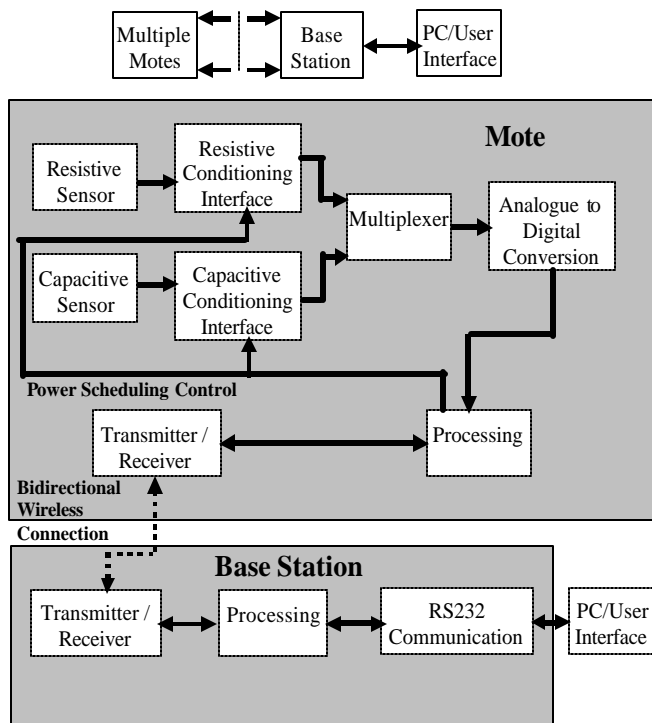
Multiple Motes

Base Station

PC/User Interface

Mote

Resistive Sensor

Resistive Conditioning Interface

Multiplexer

Analogue to Digital Conversion

Capacitive Sensor

Capacitive Conditioning Interface

Power Scheduling Control

Transmitter / Receiver

Processing

Bidirectional Wireless Connection

Base Station

Transmitter / Receiver

Processing

RS232 Communication

PC/User Interface